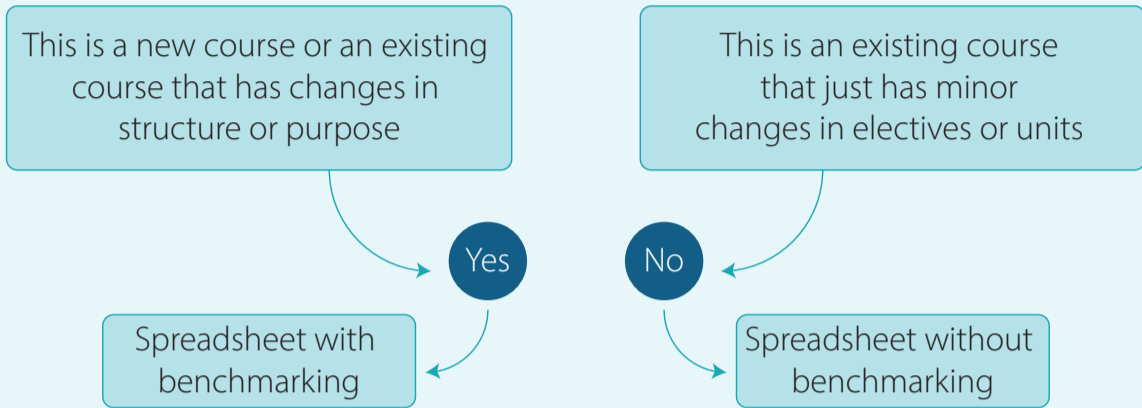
This is a new course or an existing course that has changes in structure or purpose

This is an existing course that just has minor changes in electives or units

Yes

No

Spreadsheet with benchmarking

Spreadsheet without benchmarking